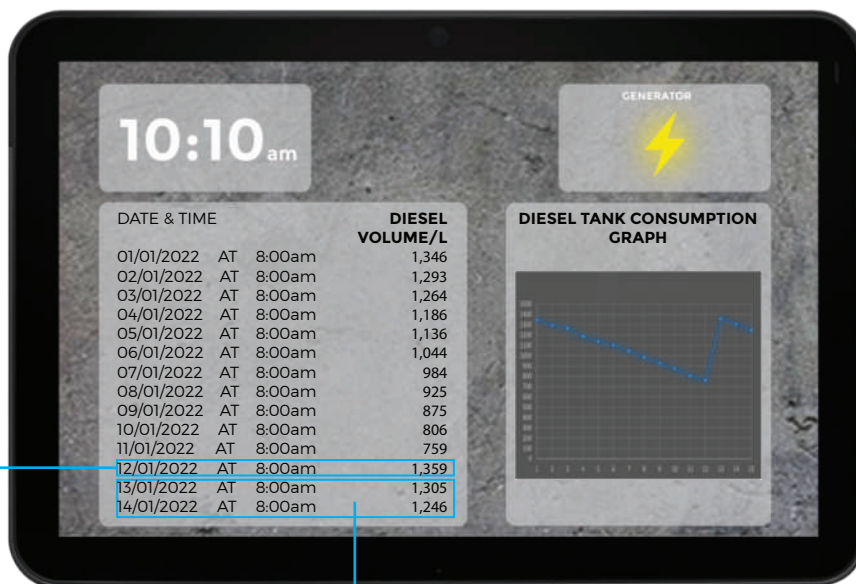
10:10am

GENERATOR

| DATE & TIME | DIESEL VOLUME/L |
|---|---|
| 01/01/2022 AT 8:00am | 1,346 |
| 02/01/2022 AT 8:00am | 1,293 |
| 03/01/2022 AT 8:00am | 1,264 |
| 04/01/2022 AT 8:00am | 1,186 |
| 05/01/2022 AT 8:00am | 1,136 |
| 06/01/2022 AT 8:00am | 1,044 |
| 07/01/2022 AT 8:00am | 984 |
| 08/01/2022 AT 8:00am | 925 |
| 09/01/2022 AT 8:00am | 875 |
| 10/01/2022 AT 8:00am | 806 |
| 11/01/2022 AT 8:00am | 759 |
| 12/01/2022 AT 8:00am | 1,359 |
| 13/01/2022 AT 8:00am | 1,305 |
| 14/01/2022 AT 8:00am | 1,246 |

DIESEL TANK CONSUMPTION GRAPH